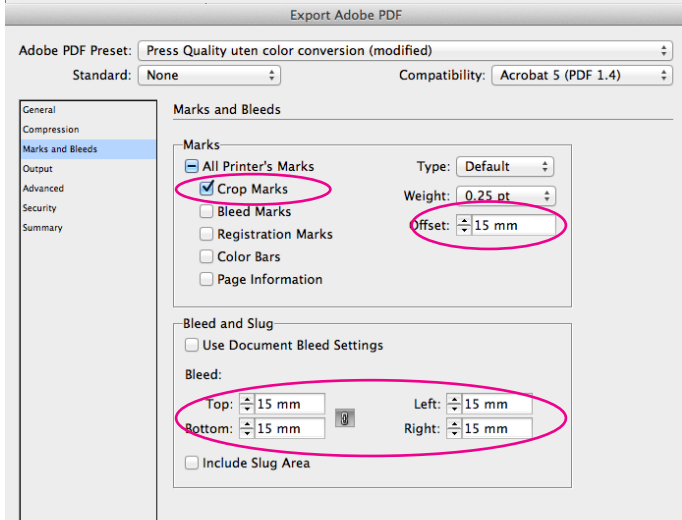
Export Adobe PDF

Adobe PDF Preset: Press Quality uten color conversion (modified)

Standard: None

Compatibility: Acrobat 5 (PDF 1.4)

General
Compression
Marks and Bleeds
Output
Advanced
Security
Summary

Marks and Bleeds

Marks

All Printer's Marks
Crop Marks
Bleed Marks
Registration Marks
Color Bars
Page Information

Type: Default
Weight: 0.25 pt
Offset: 15 mm

Bleed and Slug

Use Document Bleed Settings

Bleed:

Top: 15 mm
Bottom: 15 mm
Left: 15 mm
Right: 15 mm

Include Slug Area